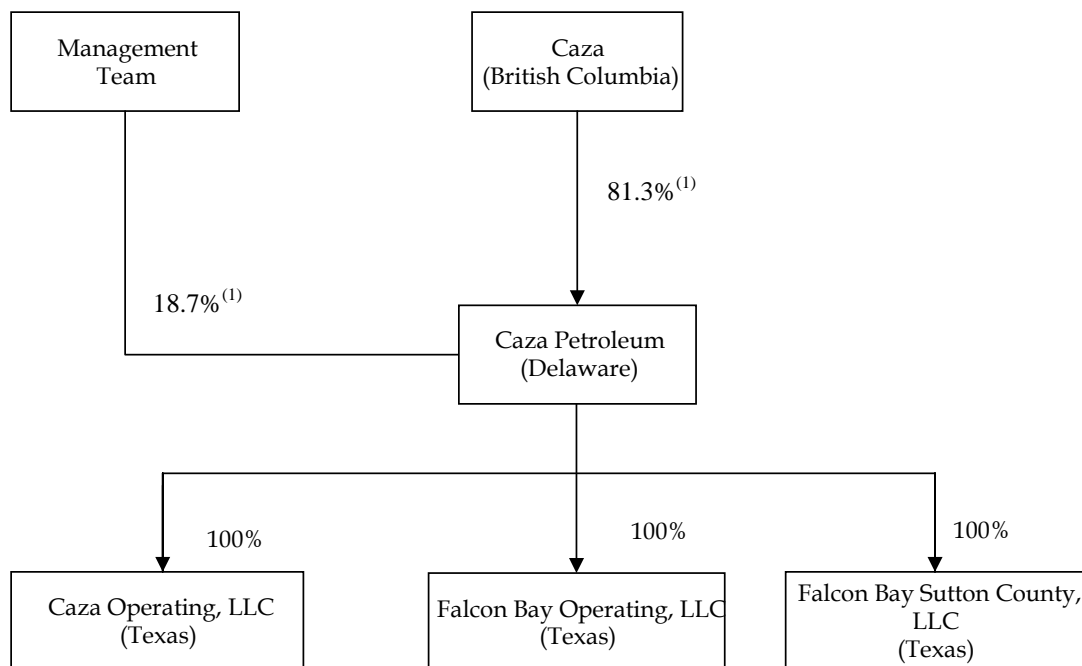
Management Team

Caza (British Columbia)

$81.3\%^{(1)}$

$18.7\%^{(1)}$

Caza Petroleum (Delaware)

100%

100%

100%

Caza Operating, LLC (Texas)

Falcon Bay Operating, LLC (Texas)

Falcon Bay Sutton County, LLC (Texas)